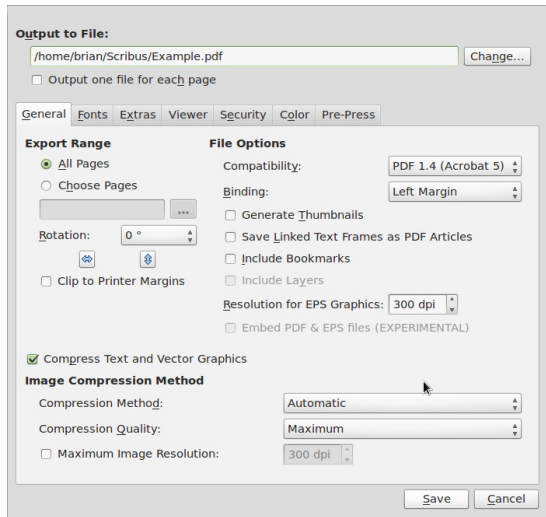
Output to File:
/home/brian/Scribus/Example.pdf
Change...
Output one file for each page

General Fonts Extras Viewer Security Color Pre-Press

Export Range
All Pages
Choose Pages
...
Rotation: 0 °
Clip to Printer Margins

File Options
Compatibility: PDF 1.4 (Acrobat 5)
Binding: Left Margin
Generate Thumbnails
Save Linked Text Frames as PDF Articles
Include Bookmarks
Include Layers
Resolution for EPS Graphics: 300 dpi
Embed PDF & EPS files (EXPERIMENTAL)

Compress Text and Vector Graphics
Image Compression Method
Compression Method: Automatic
Compression Quality: Maximum
Maximum Image Resolution: 300 dpi

Save Cancel